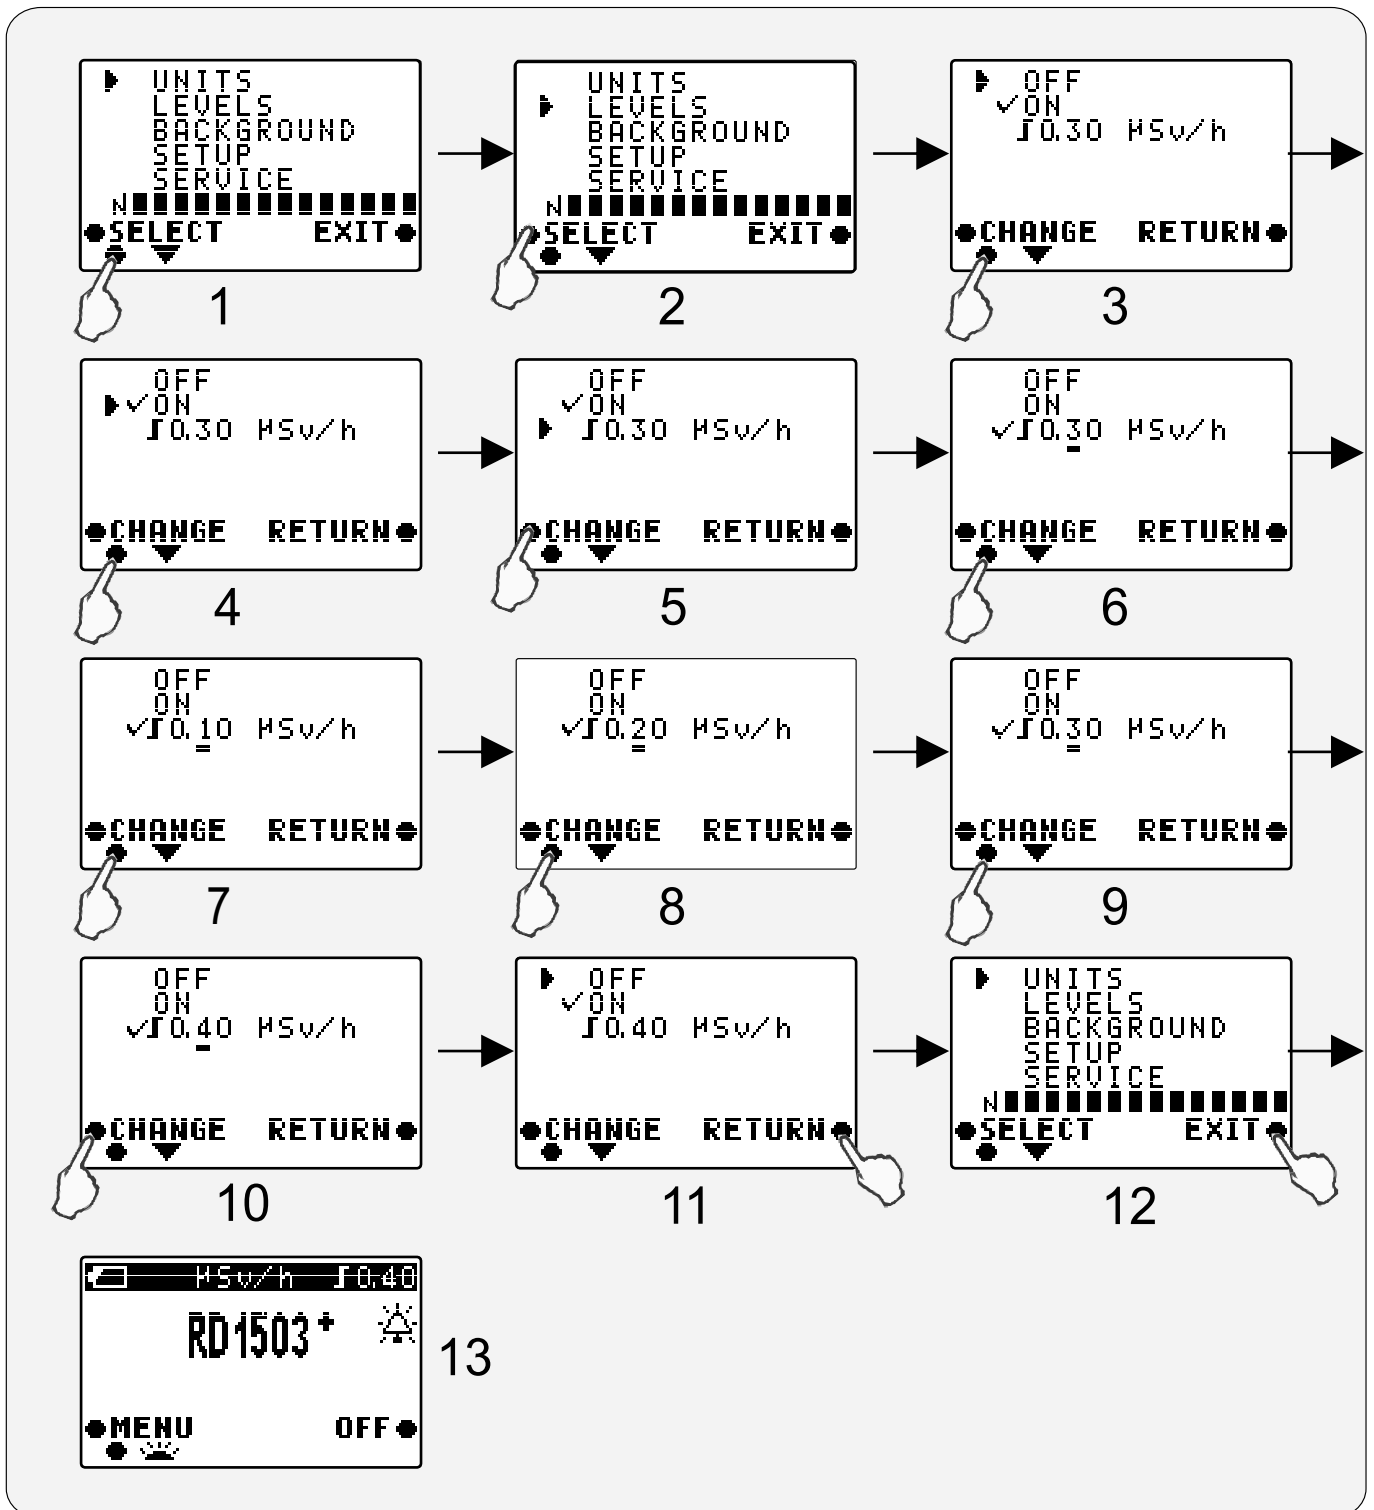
UNITS
LEVELS
BACKGROUND
SETUP
SERVICE
N
SELECT EXIT
1

UNITS
LEVELS
BACKGROUND
SETUP
SERVICE
N
SELECT EXIT
2

OFF
ON
0.30 μSv/h
CHANGE RETURN
3

OFF
ON
0.30 μSv/h
CHANGE RETURN
4

OFF
ON
0.30 μSv/h
CHANGE RETURN
5

OFF
ON
0.30 μSv/h
CHANGE RETURN
6

OFF
ON
0.10 μSv/h
CHANGE RETURN
7

OFF
ON
0.20 μSv/h
CHANGE RETURN
8

OFF
ON
0.30 μSv/h
CHANGE RETURN
9

OFF
ON
0.40 μSv/h
CHANGE RETURN
10

OFF
ON
0.40 μSv/h
CHANGE RETURN
11

UNITS
LEVELS
BACKGROUND
SETUP
SERVICE
N
SELECT EXIT
12

μSv/h 0.40
RD1503+
MENU OFF
13